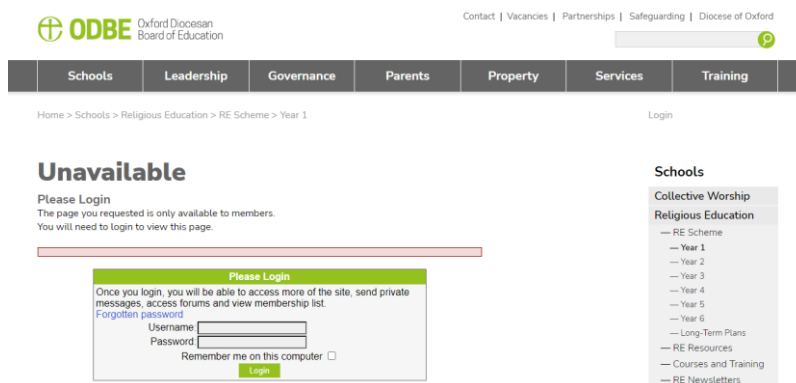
ODBE Oxford Diocesan Board of Education

Contact | Vacancies | Partnerships | Safeguarding | Diocese of Oxford

Schools | Leadership | Governance | Parents | Property | Services | Training

Home > Schools > Religious Education > RE Scheme > Year 1

Login

Unavailable

Please Login
The page you requested is only available to members.
You will need to login to view this page.

Please Login
Once you login, you will be able to access more of the site, send private messages, access forums and view membership list.
Forgotten password
Username:
Password:
Remember me on this computer
Login

Schools
Collective Worship
Religious Education
— RE Scheme
— Year 1
— Year 2
— Year 3
— Year 4
— Year 5
— Year 6
— Long-Term Plans
— RE Resources
— Courses and Training
— RE Newsletters